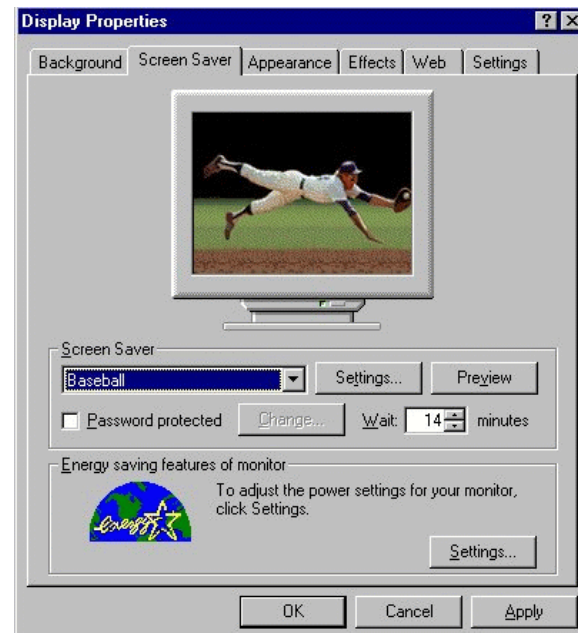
Display Properties

? X

Background | Screen Saver | Appearance | Effects | Web | Settings

Screen Saver

Baseball

Settings...

Preview

Password protected

Change...

Wait: 14 minutes

Energy saving features of monitor

energy

To adjust the power settings for your monitor, click Settings.

Settings...

OK

Cancel

Apply